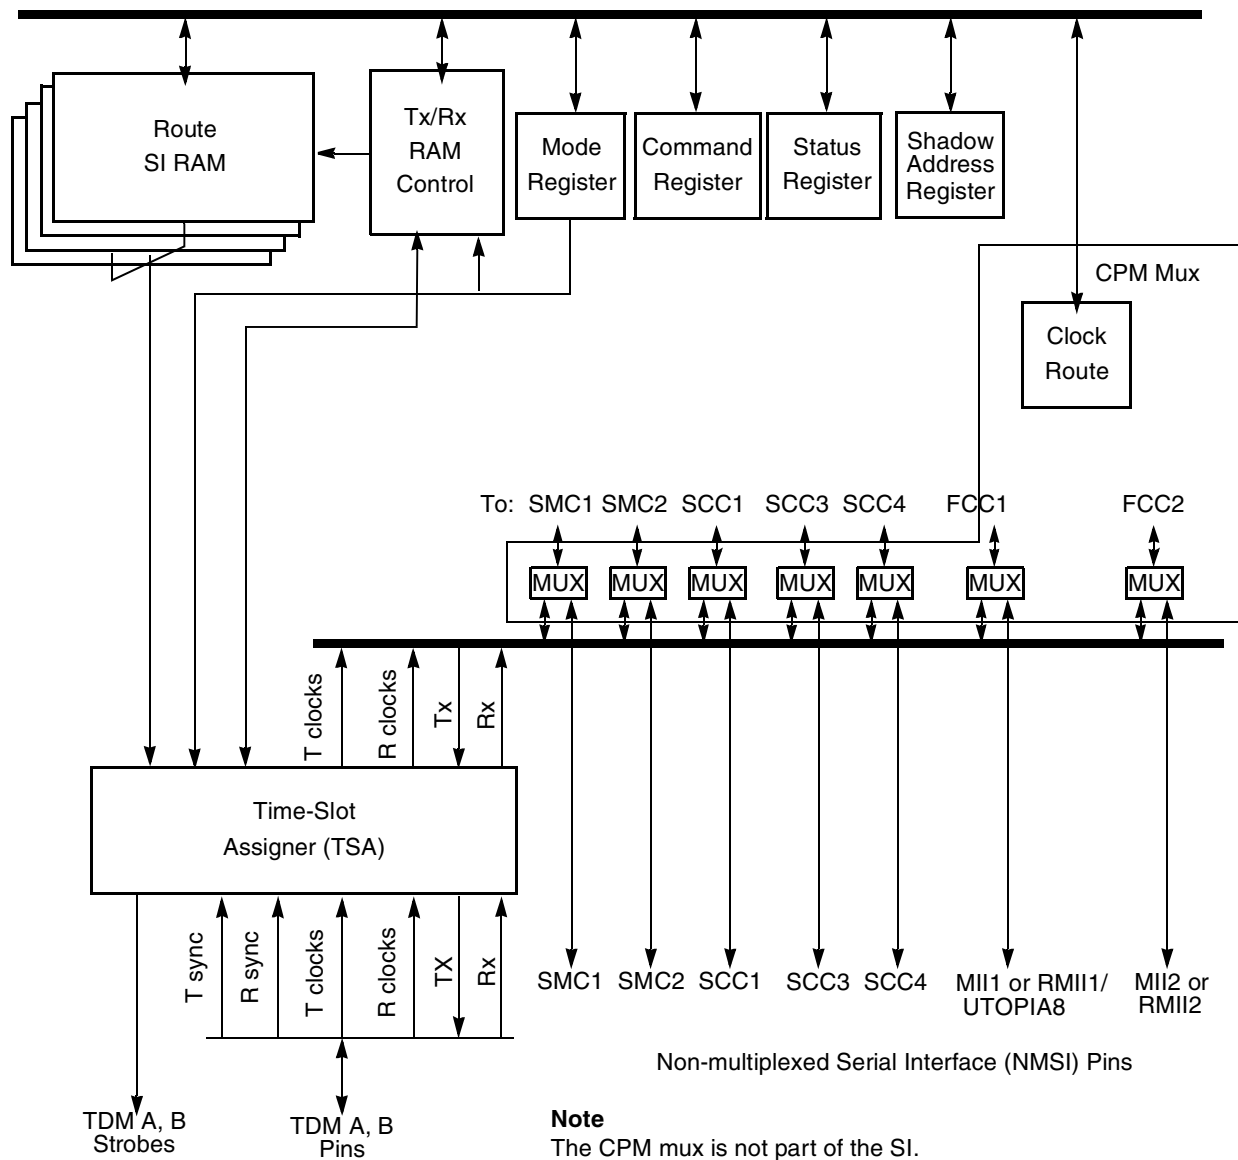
Route
SI RAM

Tx/Rx
RAM
Control

Mode
Register

Command
Register

Status
Register

Shadow
Address
Register

CPM Mux

Clock
Route

To: SMC1 SMC2 SCC1 SCC3 SCC4 FCC1 FCC2

MUX MUX MUX MUX MUX MUX MUX

T clocks
R clocks
Tx
Rx

Time-Slot
Assigner (TSA)

T sync
R sync
T clocks
R clocks
TX
Rx

SMC1 SMC2 SCC1 SCC3 SCC4 MII1 or RMII1/ UTOPIA8 MII2 or RMII2

Non-multiplexed Serial Interface (NMSI) Pins

TDM A, B
Strobes

TDM A, B
Pins

**Note**
The CPM mux is not part of the SI.